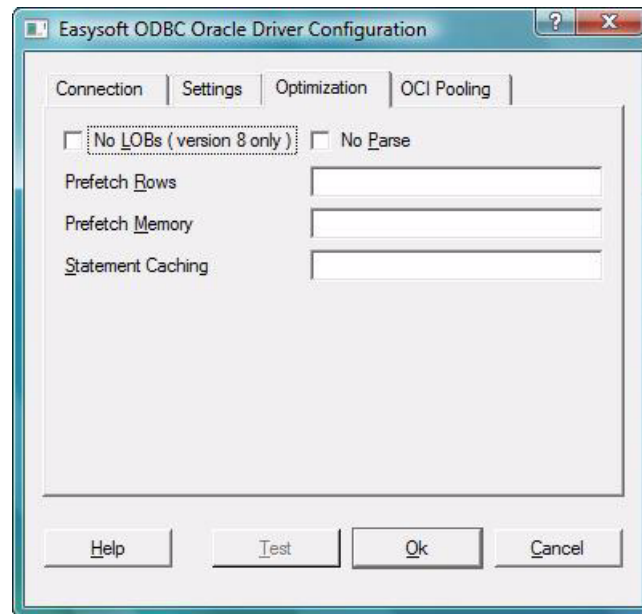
Easysoft ODBC Oracle Driver Configuration

? X

Connection | Settings | Optimization | OCI Pooling

No LOBs ( version 8 only ) No Parse

Prefetch Rows

Prefetch Memory

Statement Caching

Help Test Ok Cancel